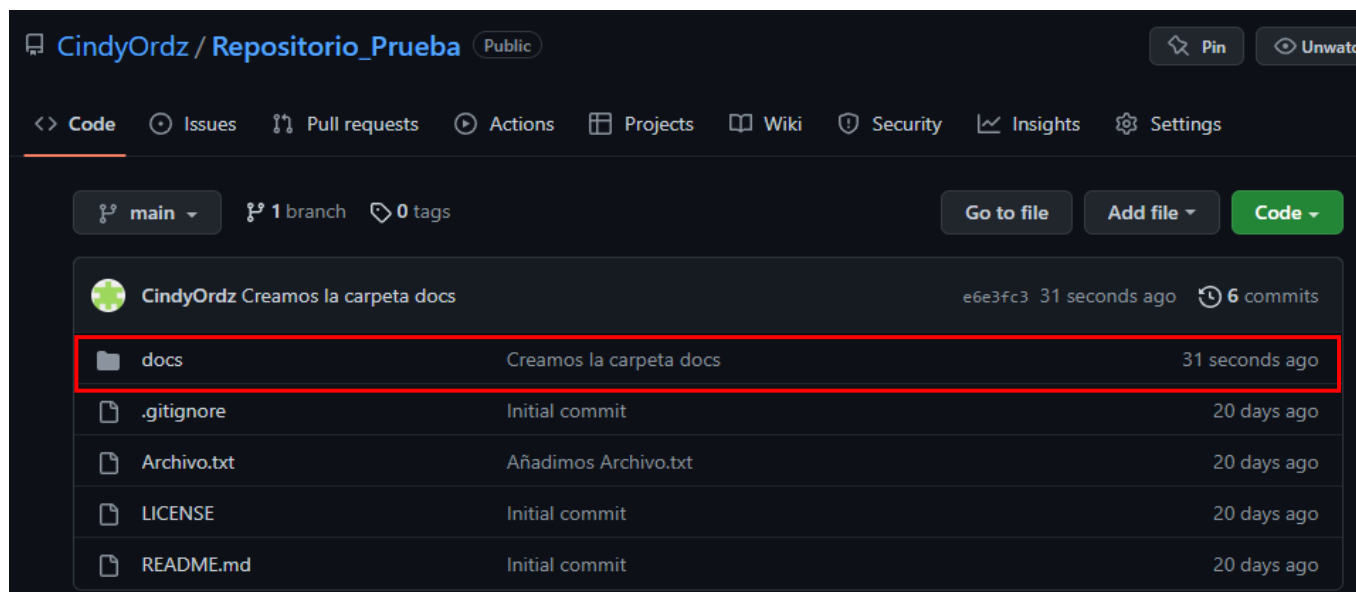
CindyOrdz / Repositorio_Prueba Public

Pin Unwatc

Code Issues Pull requests Actions Projects Wiki Security Insights Settings

main 1 branch 0 tags

Go to file Add file Code

CindyOrdz Creamos la carpeta docs e6e3fc3 31 seconds ago 6 commits

| | | |
|---|---|---|
| docs | Creamos la carpeta docs | 31 seconds ago |
| .gitignore | Initial commit | 20 days ago |
| Archivo.txt | Añadimos Archivo.txt | 20 days ago |
| LICENSE | Initial commit | 20 days ago |
| README.md | Initial commit | 20 days ago |